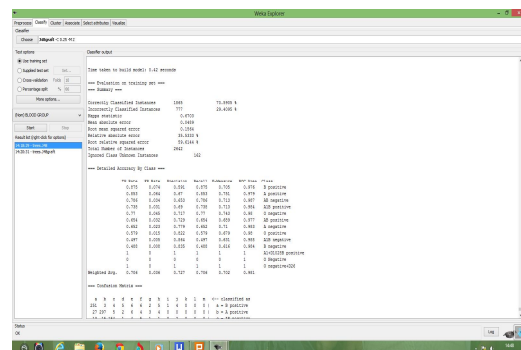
Weka Explorer

Preprocess Classify Cluster Associate Select attributes Visualize

Classifier

Choose J48graft -C 0.25 -M 2

Test options

Use training set

Supplied test set Set...

Cross-validation Folds 10

Percentage split % 66

More options...

(Nom) BLOOD GROUP

Start Stop

Result list (right-click for options)

14:16:30 - trees.J48
14:33:21 - trees.J48graft

Classifier output

Time taken to build model: 0.42 seconds

=== Evaluation on training set ===
=== Summary ===

Correctly Classified Instances 1865 70.5988 %
Incorrectly Classified Instances 777 29.4012 %
Kappa statistic 0.6700
Mean absolute error 0.0469
Root mean squared error 0.1566
Relative absolute error 38.8330 %
Root relative squared error 59.8144 %
Total Number of Instances 2642
Ignored Class Unknown Instances 162

=== Detailed Accuracy By Class ===

| TP Rate | FP Rate | Precision | Recall | F-Measure | ROC Area | Class |
|---|---|---|---|---|---|---|
| 0.875 | 0.074 | 0.591 | 0.875 | 0.705 | 0.978 | B positive |
| 0.593 | 0.064 | 0.67 | 0.593 | 0.731 | 0.979 | A positive |
| 0.708 | 0.034 | 0.653 | 0.708 | 0.713 | 0.987 | AB negative |
| 0.735 | 0.031 | 0.69 | 0.735 | 0.713 | 0.986 | A2B positive |
| 0.77 | 0.045 | 0.717 | 0.77 | 0.743 | 0.98 | O negative |
| 0.654 | 0.032 | 0.729 | 0.654 | 0.659 | 0.977 | AB positive |
| 0.662 | 0.033 | 0.779 | 0.662 | 0.71 | 0.982 | B negative |
| 0.579 | 0.015 | 0.812 | 0.579 | 0.679 | 0.98 | O positive |
| 0.697 | 0.005 | 0.864 | 0.697 | 0.801 | 0.986 | A2B negative |
| 0.605 | 0.005 | 0.855 | 0.605 | 0.616 | 0.984 | A negative |
| 1 | 0 | 1 | 1 | 1 | 1 | A1+B3I2B positive |
| 0 | 0 | 0 | 0 | 0 | 1 | O Negative |
| 1 | 0 | 1 | 1 | 1 | 1 | O negative+226 |

Weighted Avg. 0.706 0.036 0.727 0.706 0.702 0.981

=== Confusion Matrix ===

a b c d e f g h i j k l m <-- classified as
261 3 5 6 6 2 5 1 4 0 0 0 0 | a = B positive
27 237 5 2 6 4 3 4 0 0 0 0 0 | b = A positive
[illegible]

Status

OK

Log